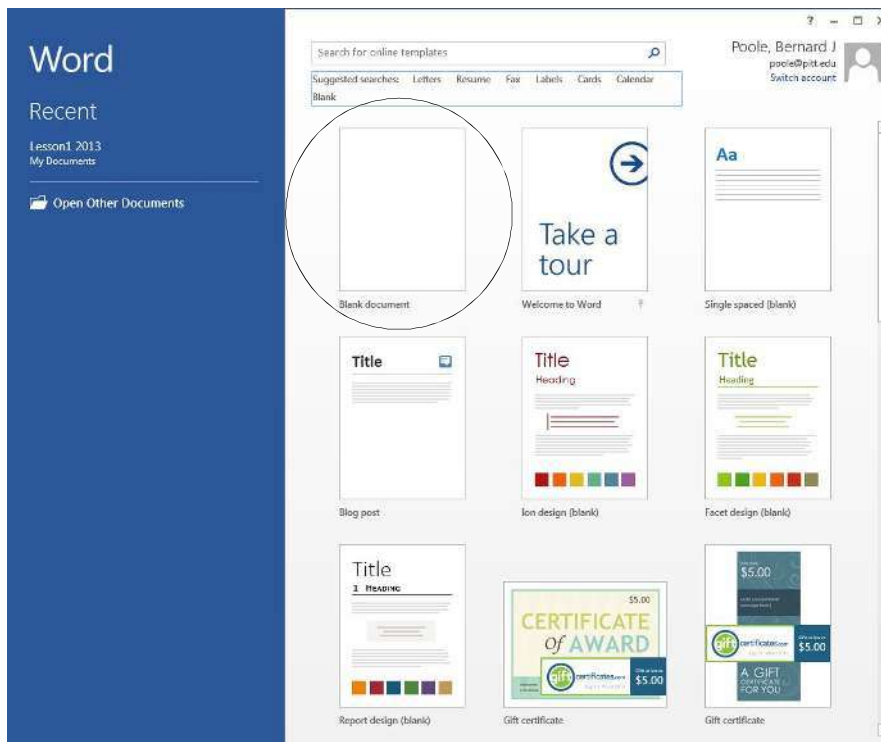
Word

Recent

Lesson1 2013
My Documents

Open Other Documents

? – □ ×

Search for online templates

Suggested searches: Letters Resume Fax Labels Cards Calendar Blank

Poole, Bernard J
poole@pitt.edu
Switch account

Blank document

Take a tour

Welcome to Word

Aa

Single spaced (blank)

Title

Blog post

Title
Heading

Ion design (blank)

Title
Heading

Facet design (blank)

Title
1 Heading

Report design (blank)

$5.00
CERTIFICATE of AWARD
gift certificates.com
$5.00

Gift certificate

$5.00
gift certificates.com
$5.00
A GIFT CERTIFICATE FOR YOU

Gift certificate